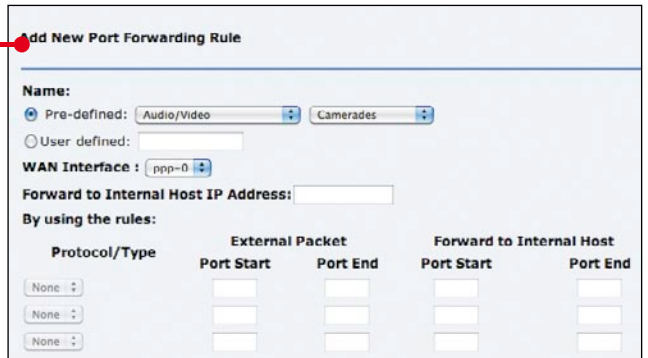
Add New Port Forwarding Rule

Name:

Pre-defined: Audio/Video Camerades

User defined:

WAN Interface : ppp-0

Forward to Internal Host IP Address:

By using the rules:

| Protocol/Type | External Packet Port Start | External Packet Port End | Forward to Internal Host Port Start | Forward to Internal Host Port End |
|---|---|---|---|---|
| None | | | | |
| None | | | | |
| None | | | | |